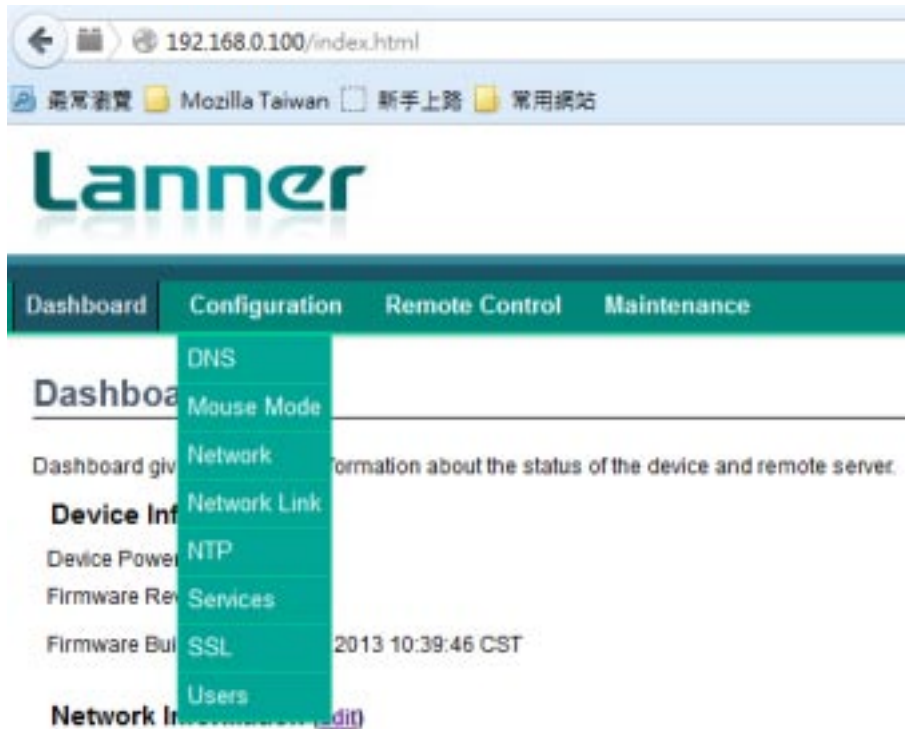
192.168.0.100/index.html

最常瀏覽 Mozilla Taiwan 新手上路 常用網站

Lanner

Dashboard Configuration Remote Control Maintenance

DNS
Mouse Mode
Network
Network Link
NTP
Services
SSL
Users

Dashboa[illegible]

Dashboard giv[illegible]formation about the status of the device and remote server.

Device Inf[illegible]

Device Powe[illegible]

Firmware Re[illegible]

Firmware Bui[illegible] 2013 10:39:46 CST

Network I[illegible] (edit)